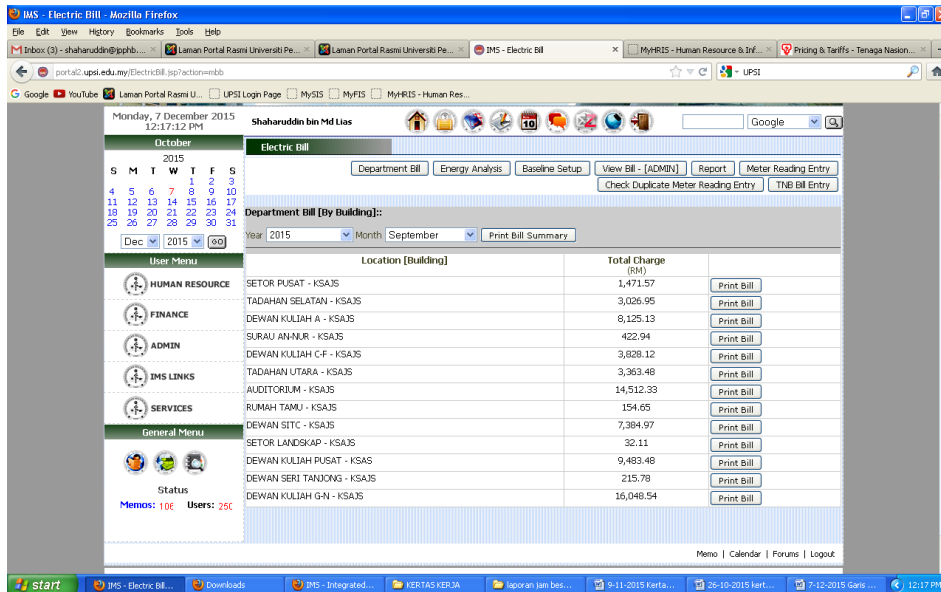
IMS - Electric Bill - Mozilla Firefox

File Edit View History Bookmarks Tools Help

Inbox (3) - shaharuddin@ipphb... × | Laman Portal Rasmi Universiti Pe... × | Laman Portal Rasmi Universiti Pe... × | IMS - Electric Bill × | MyHRIS - Human Resource & Inf... × | Pricing & Tariffs - Tenaga Nasion... ×

portal2.upsi.edu.my/ElectricBill.jsp?action=mbb

UPSI

Google YouTube Laman Portal Rasmi U... UPSI Login Page MySIS MyFIS MyHRIS - Human Res...

Monday, 7 December 2015
12:17:12 PM

Shaharuddin bin Md Lias

Google

October
2015

| S | M | T | W | T | F | S |
|---|---|---|---|---|---|---|
| | | | | 1 | 2 | 3 |
| 4 | 5 | 6 | 7 | 8 | 9 | 10 |
| 11 | 12 | 13 | 14 | 15 | 16 | 17 |
| 18 | 19 | 20 | 21 | 22 | 23 | 24 |
| 25 | 26 | 27 | 28 | 29 | 30 | 31 |

Dec 2015 GO

User Menu
HUMAN RESOURCE
FINANCE
ADMIN
IMS LINKS
SERVICES

General Menu

Status
Memos: 10E Users: 25C

Electric Bill

Department Bill | Energy Analysis | Baseline Setup | View Bill - [ADMIN] | Report | Meter Reading Entry
Check Duplicate Meter Reading Entry | TNB Bill Entry

Department Bill [By Building]::

Year 2015 Month September Print Bill Summary

| Location [Building] | Total Charge (RM) | |
|---|---|---|
| SETOR PUSAT - KSAJS | 1,471.57 | Print Bill |
| TADAHAN SELATAN - KSAJS | 3,026.95 | Print Bill |
| DEWAN KULIAH A - KSAJS | 8,125.13 | Print Bill |
| SURAU AN-NUR - KSAJS | 422.94 | Print Bill |
| DEWAN KULIAH C-F - KSAJS | 3,828.12 | Print Bill |
| TADAHAN UTARA - KSAJS | 3,363.48 | Print Bill |
| AUDITORIUM - KSAJS | 14,512.33 | Print Bill |
| RUMAH TAMU - KSAJS | 154.65 | Print Bill |
| DEWAN SITC - KSAJS | 7,384.97 | Print Bill |
| SETOR LANDSKAP - KSAJS | 32.11 | Print Bill |
| DEWAN KULIAH PUSAT - KSAS | 9,483.48 | Print Bill |
| DEWAN SERI TANJONG - KSAJS | 215.78 | Print Bill |
| DEWAN KULIAH G-N - KSAJS | 16,048.54 | Print Bill |

Memo | Calendar | Forums | Logout

start | IMS - Electric Bill... | Downloads | IMS - Integrated... | KERTAS KERJA | laporan jam bes... | 9-11-2015 Kerta... | 26-10-2015 kert... | 7-12-2015 Garis ... | 12:17 PM